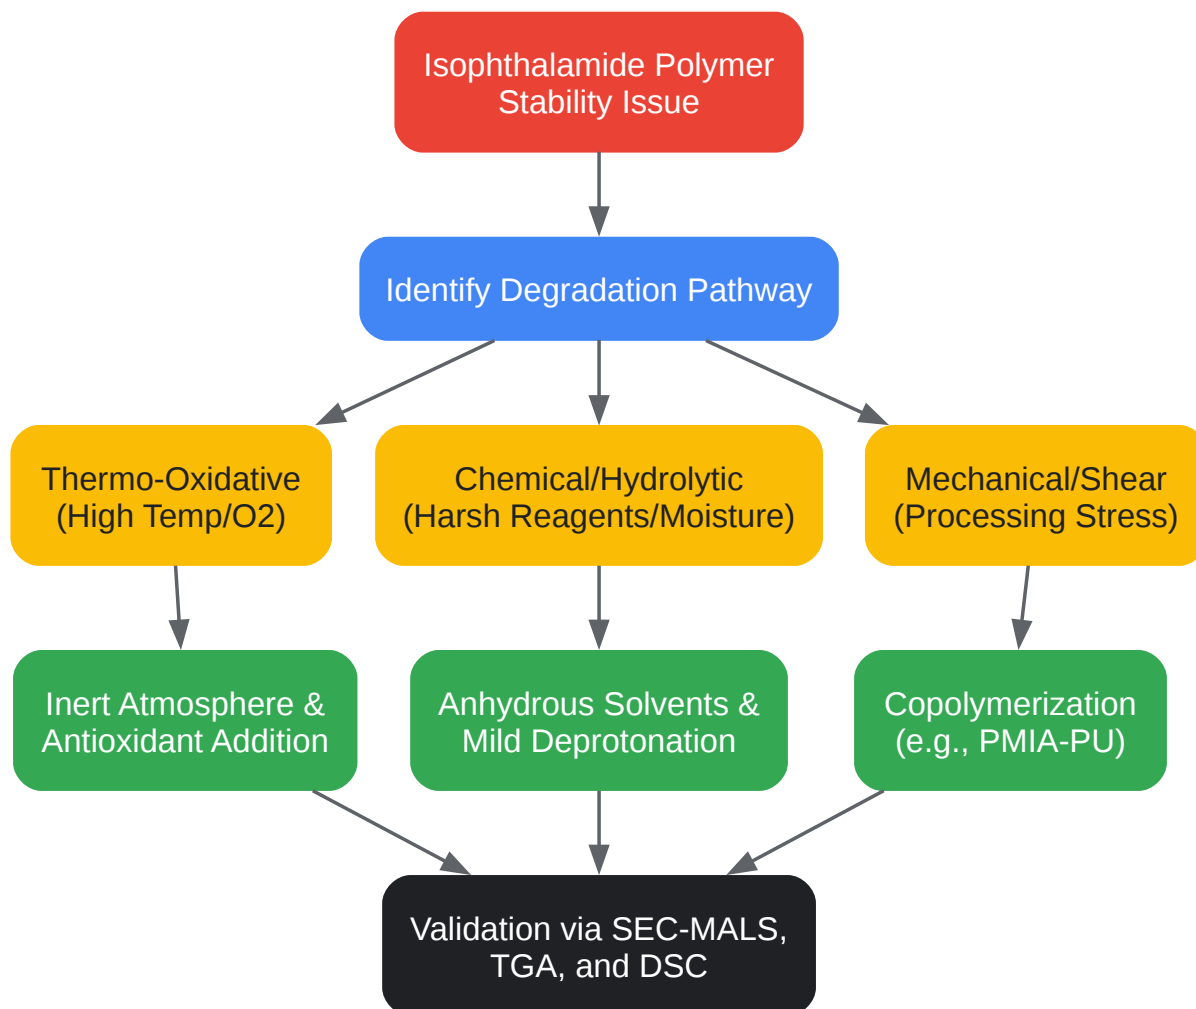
Isophthalamide Polymer Stability Issue

Identify Degradation Pathway

Thermo-Oxidative (High Temp/O2)

Chemical/Hydrolytic (Harsh Reagents/Moisture)

Mechanical/Shear (Processing Stress)

Inert Atmosphere & Antioxidant Addition

Anhydrous Solvents & Mild Deprotonation

Copolymerization (e.g., PMIA-PU)

Validation via SEC-MALS, TGA, and DSC